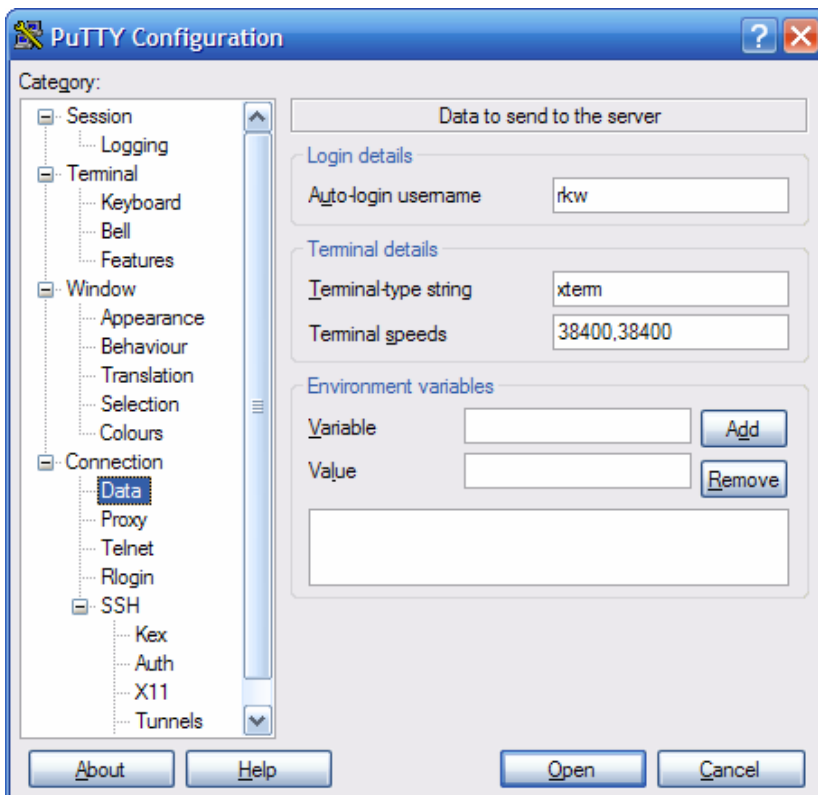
PuTTY Configuration

Category:

Session
Logging
Terminal
Keyboard
Bell
Features
Window
Appearance
Behaviour
Translation
Selection
Colours
Connection
Data
Proxy
Telnet
Rlogin
SSH
Kex
Auth
X11
Tunnels

Data to send to the server

Login details
Auto-login username rkw

Terminal details
Terminal-type string xterm
Terminal speeds 38400,38400

Environment variables
Variable
Add
Value
Remove

About
Help
Open
Cancel